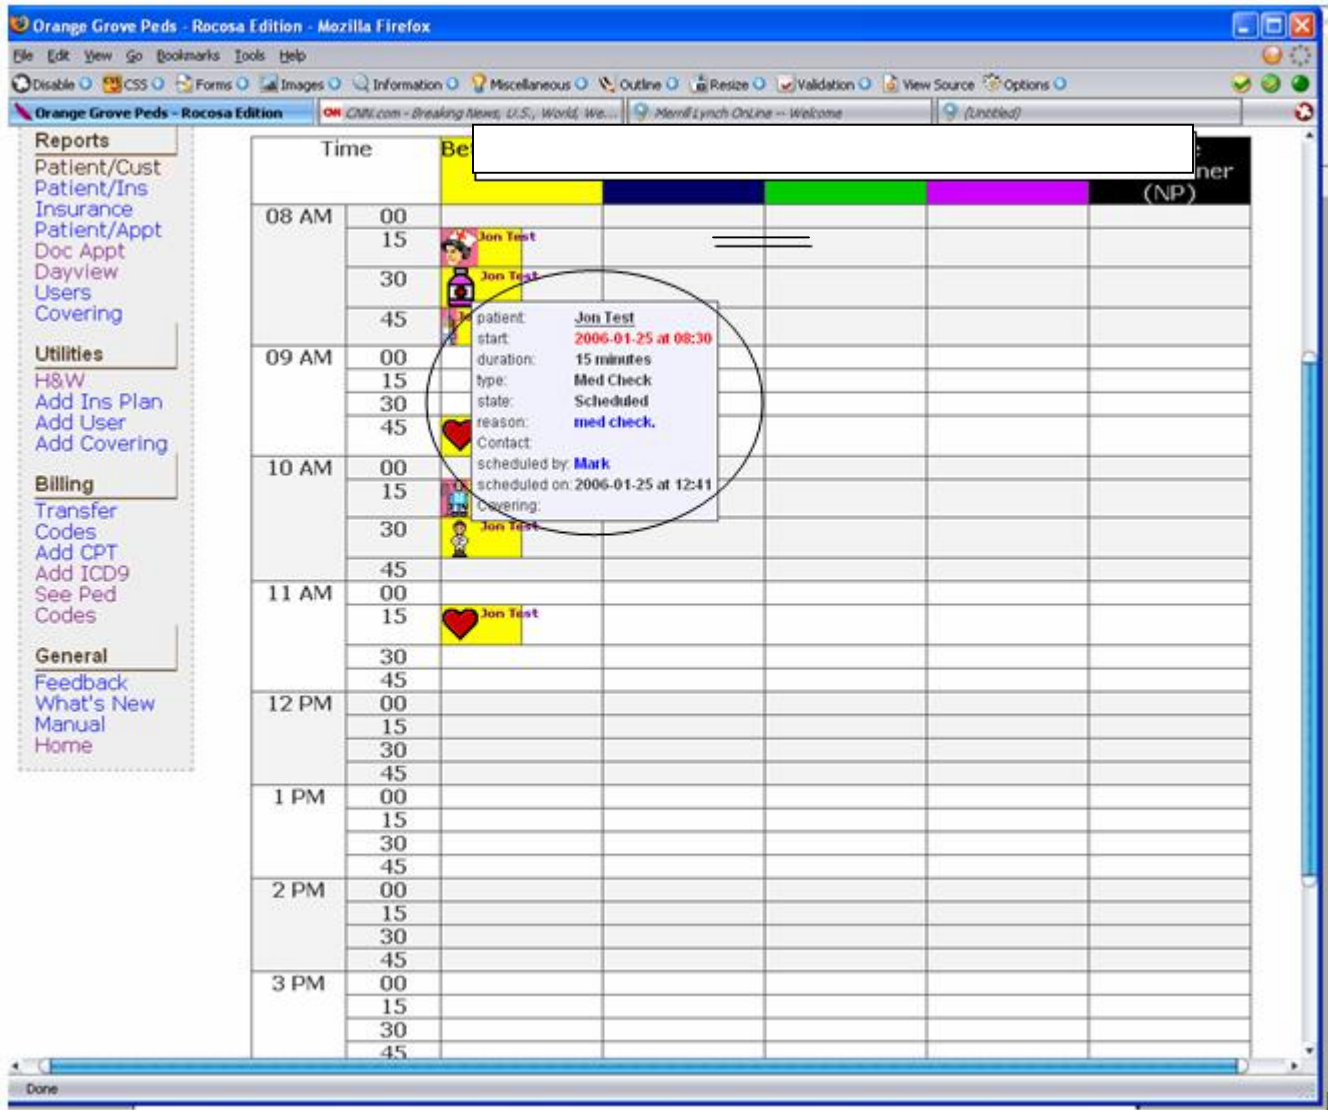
Orange Grove Peds - Rocosa Edition - Mozilla Firefox

File Edit View Go Bookmarks Tools Help

Disable CSS Forms Images Information Miscellaneous Outline Resize Validation View Source Options

Orange Grove Peds - Rocosa Edition | CNN.com - Breaking News, U.S., World, We... | Merrill Lynch OnLine -- Welcome | (Untitled)

Reports
Patient/Cust
Patient/Ins
Insurance
Patient/Appt
Doc Appt
Dayview
Users
Covering

Utilities
H&W
Add Ins Plan
Add User
Add Covering

Billing
Transfer Codes
Add CPT
Add ICD9
See Ped Codes

General
Feedback
What's New
Manual
Home

| Time | | Be | | | | ner (NP) |
|---|---|---|---|---|---|---|
| 08 AM | 00 | | | | | |
| | 15 | Jon Test | | | | |
| | 30 | Jon Test | | | | |
| | 45 | | | | | |
| 09 AM | 00 | | | | | |
| | 15 | | | | | |
| | 30 | | | | | |
| | 45 | | | | | |
| 10 AM | 00 | | | | | |
| | 15 | | | | | |
| | 30 | Jon Test | | | | |
| | 45 | | | | | |
| 11 AM | 00 | | | | | |
| | 15 | Jon Test | | | | |
| | 30 | | | | | |
| | 45 | | | | | |
| 12 PM | 00 | | | | | |
| | 15 | | | | | |
| | 30 | | | | | |
| | 45 | | | | | |
| 1 PM | 00 | | | | | |
| | 15 | | | | | |
| | 30 | | | | | |
| | 45 | | | | | |
| 2 PM | 00 | | | | | |
| | 15 | | | | | |
| | 30 | | | | | |
| | 45 | | | | | |
| 3 PM | 00 | | | | | |
| | 15 | | | | | |
| | 30 | | | | | |
| | 45 | | | | | |

patient: Jon Test
start: 2006-01-25 at 08:30
duration: 15 minutes
type: Med Check
state: Scheduled
reason: med check.
Contact:
scheduled by: Mark
scheduled on: 2006-01-25 at 12:41
Covering:

Done